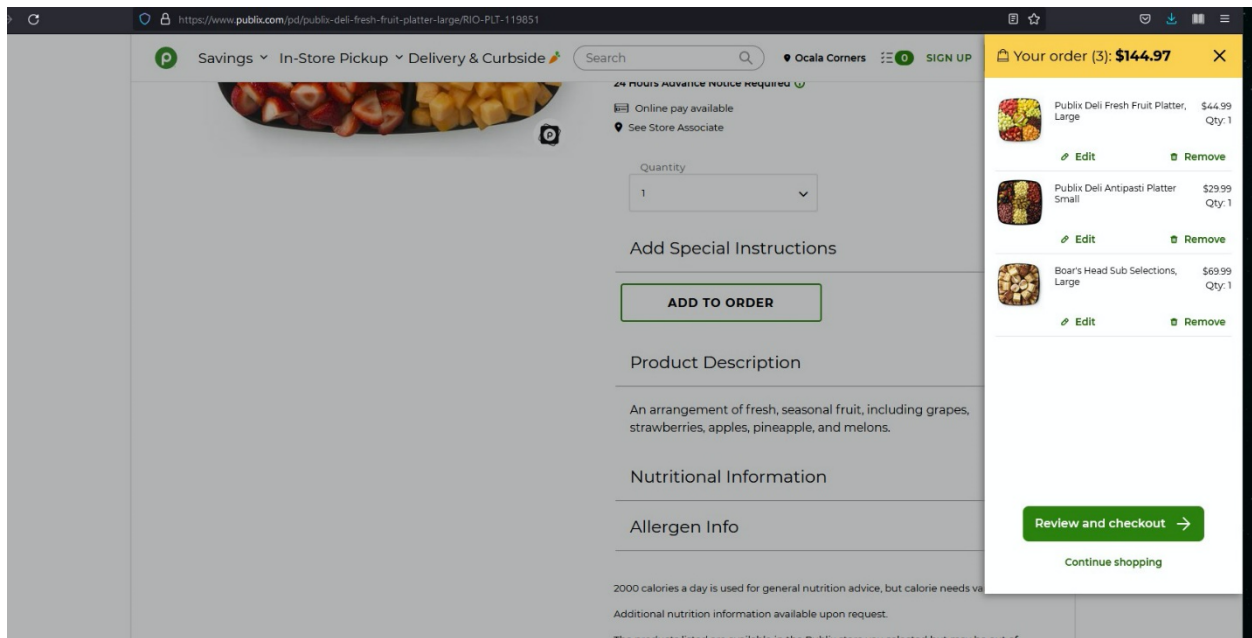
https://www.publix.com/pd/publix-deli-fresh-fruit-platter-large/RIO-PLT-119851

Savings In-Store Pickup Delivery & Curbside Search Ocala Corners 0 SIGN UP

24 Hours Advance Notice Required

Online pay available

See Store Associate

Quantity

1

Add Special Instructions

ADD TO ORDER

Product Description

An arrangement of fresh, seasonal fruit, including grapes, strawberries, apples, pineapple, and melons.

Nutritional Information

Allergen Info

2000 calories a day is used for general nutrition advice, but calorie needs va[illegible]

Additional nutrition information available upon request.

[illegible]

Your order (3): **$144.97**

Publix Deli Fresh Fruit Platter, Large $44.99 Qty: 1

Edit Remove

Publix Deli Antipasti Platter Small $29.99 Qty: 1

Edit Remove

Boar's Head Sub Selections, Large $69.99 Qty: 1

Edit Remove

Review and checkout

Continue shopping